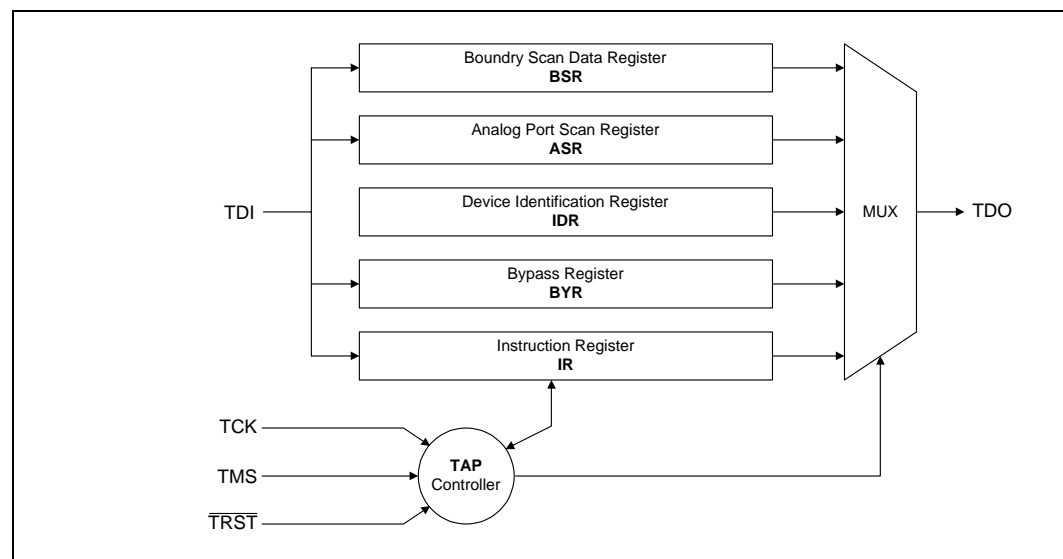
Boundry Scan Data Register
**BSR**

Analog Port Scan Register
**ASR**

TDI

Device Identification Register
**IDR**

MUX

TDO

Bypass Register
**BYR**

Instruction Register
**IR**

TCK

TMS

**TAP**
Controller

$\overline{TRST}$